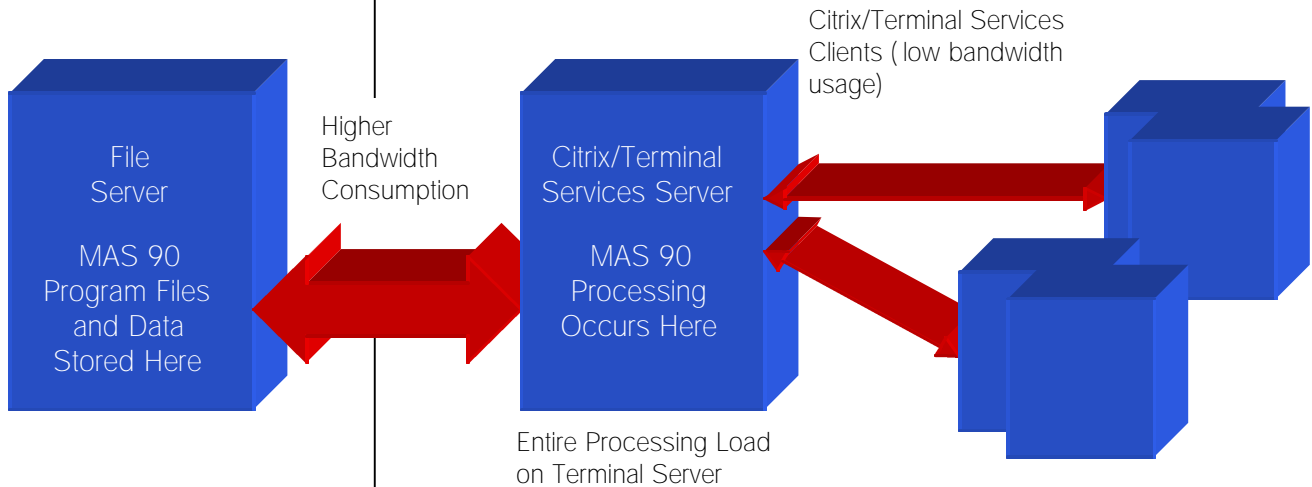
File Server

MAS 90 Program Files and Data Stored Here

Higher Bandwidth Consumption

Citrix/Terminal Services Server

MAS 90 Processing Occurs Here

Citrix/Terminal Services Clients ( low bandwidth usage)

Entire Processing Load on Terminal Server